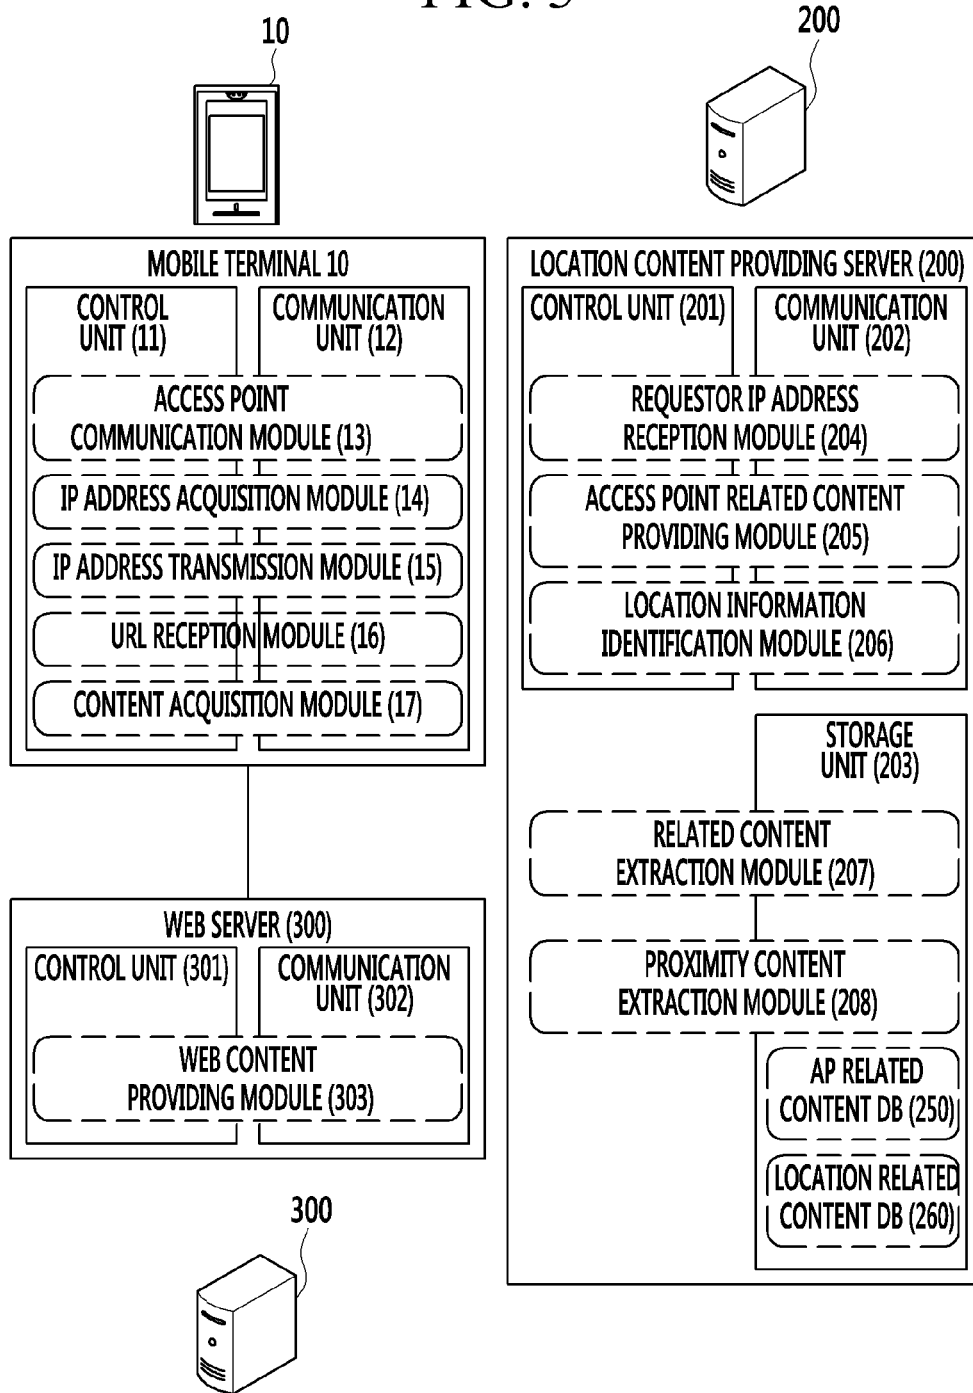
FIG. 9

10

200

MOBILE TERMINAL 10

CONTROL UNIT (11)

COMMUNICATION UNIT (12)

ACCESS POINT COMMUNICATION MODULE (13)

IP ADDRESS ACQUISITION MODULE (14)

IP ADDRESS TRANSMISSION MODULE (15)

URL RECEPTION MODULE (16)

CONTENT ACQUISITION MODULE (17)

LOCATION CONTENT PROVIDING SERVER (200)

CONTROL UNIT (201)

COMMUNICATION UNIT (202)

REQUESTOR IP ADDRESS RECEPTION MODULE (204)

ACCESS POINT RELATED CONTENT PROVIDING MODULE (205)

LOCATION INFORMATION IDENTIFICATION MODULE (206)

STORAGE UNIT (203)

RELATED CONTENT EXTRACTION MODULE (207)

PROXIMITY CONTENT EXTRACTION MODULE (208)

AP RELATED CONTENT DB (250)

LOCATION RELATED CONTENT DB (260)

WEB SERVER (300)

CONTROL UNIT (301)

COMMUNICATION UNIT (302)

WEB CONTENT PROVIDING MODULE (303)

300